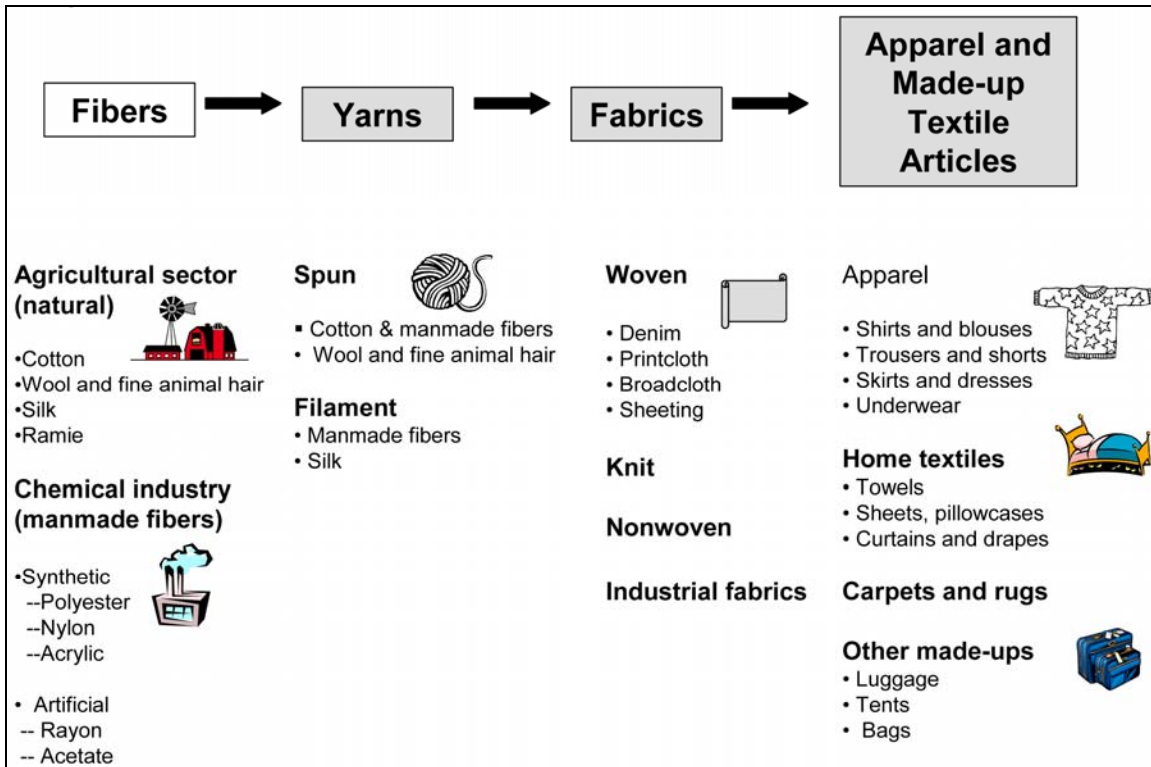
Fibers

Yarns

Fabrics

Apparel and Made-up Textile Articles

Agricultural sector (natural)

•Cotton
•Wool and fine animal hair
•Silk
•Ramie

Chemical industry (manmade fibers)

•Synthetic
--Polyester
--Nylon
--Acrylic

• Artificial
-- Rayon
-- Acetate

Spun

▪ Cotton & manmade fibers
• Wool and fine animal hair

Filament
• Manmade fibers
• Silk

Woven

• Denim
• Printcloth
• Broadcloth
• Sheeting

Knit

Nonwoven

Industrial fabrics

Apparel

• Shirts and blouses
• Trousers and shorts
• Skirts and dresses
• Underwear

Home textiles
• Towels
• Sheets, pillowcases
• Curtains and drapes

Carpets and rugs

Other made-ups
• Luggage
• Tents
• Bags